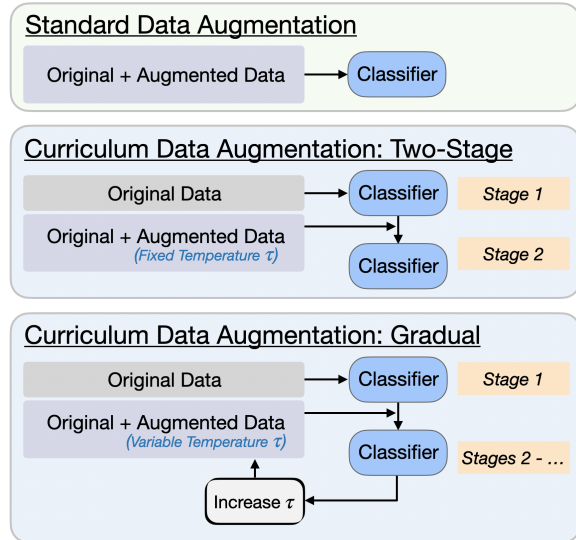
Standard Data Augmentation

Original + Augmented Data

Classifier

Curriculum Data Augmentation: Two-Stage

Original Data

Classifier

Stage 1

Original + Augmented Data
(Fixed Temperature $\tau$)

Classifier

Stage 2

Curriculum Data Augmentation: Gradual

Original Data

Classifier

Stage 1

Original + Augmented Data
(Variable Temperature $\tau$)

Classifier

Stages 2 - …

Increase $\tau$